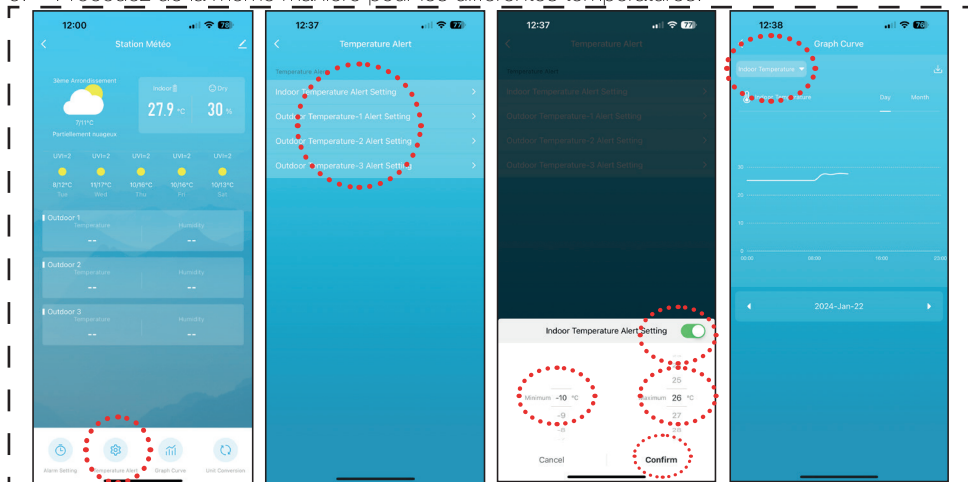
12:00 78

Station Météo

3ème Arrondissement

7/11°C

Partiellement nuageux

Indoor

Dry

27.9 °C

30 %

UVI=2 UVI=2 UVI=2 UVI=2 UVI=2

8/12°C 11/17°C 10/16°C 10/16°C 10/13°C

Tue Wed Thu Fri Sat

Outdoor 1

Temperature Humidity

-- --

Outdoor 2

Temperature Humidity

-- --

Outdoor 3

Temperature Humidity

-- --

Alarm Setting Temperature Alert Graph Curve Unit Conversion

12:37 77

Temperature Alert

Temperature Alert

Indoor Temperature Alert Setting

Outdoor Temperature-1 Alert Setting

Outdoor Temperature-2 Alert Setting

Outdoor Temperature-3 Alert Setting

12:37 77

Temperature Alert

Temperature Alert

Indoor Temperature Alert Setting

Outdoor Temperature-1 Alert Setting

Outdoor Temperature-2 Alert Setting

Outdoor Temperature-3 Alert Setting

Indoor Temperature Alert Setting

Minimum -10 °C -9

25 Maximum 26 °C 27

Cancel Confirm

12:38 76

Graph Curve

Indoor Temperature

Indoor Temperature

Day Month

30

25

20

0

00:00 06:00 16:00 23:00

2024-Jan-22